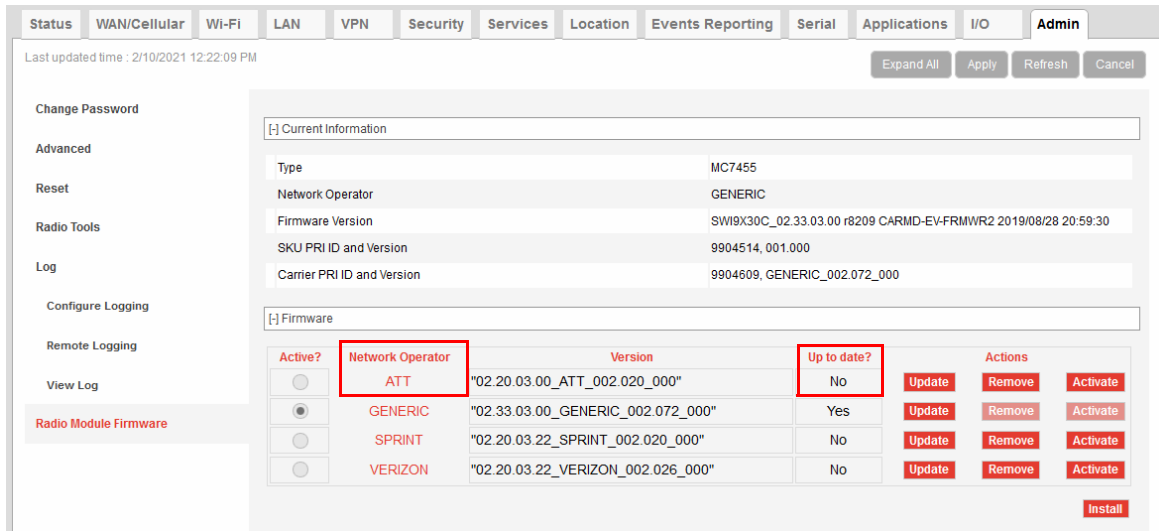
Status | WAN/Cellular | Wi-Fi | LAN | VPN | Security | Services | Location | Events Reporting | Serial | Applications | I/O | Admin

Last updated time : 2/10/2021 12:22:09 PM

Expand All | Apply | Refresh | Cancel

Change Password
Advanced
Reset
Radio Tools
Log
Configure Logging
Remote Logging
View Log
Radio Module Firmware

[-] Current Information

| | |
|---|---|
| Type | MC7455 |
| Network Operator | GENERIC |
| Firmware Version | SWI9X30C_02.33.03.00 r8209 CARMD-EV-FRMWR2 2019/08/28 20:59:30 |
| SKU PRI ID and Version | 9904514, 001.000 |
| Carrier PRI ID and Version | 9904609, GENERIC_002.072_000 |

[-] Firmware

| Active? | Network Operator | Version | Up to date? | Actions | | |
|---|---|---|---|---|---|---|
| | ATT | "02.20.03.00_ATT_002.020_000" | No | Update | Remove | Activate |
| | GENERIC | "02.33.03.00_GENERIC_002.072_000" | Yes | Update | Remove | Activate |
| | SPRINT | "02.20.03.22_SPRINT_002.020_000" | No | Update | Remove | Activate |
| | VERIZON | "02.20.03.22_VERIZON_002.026_000" | No | Update | Remove | Activate |

Install